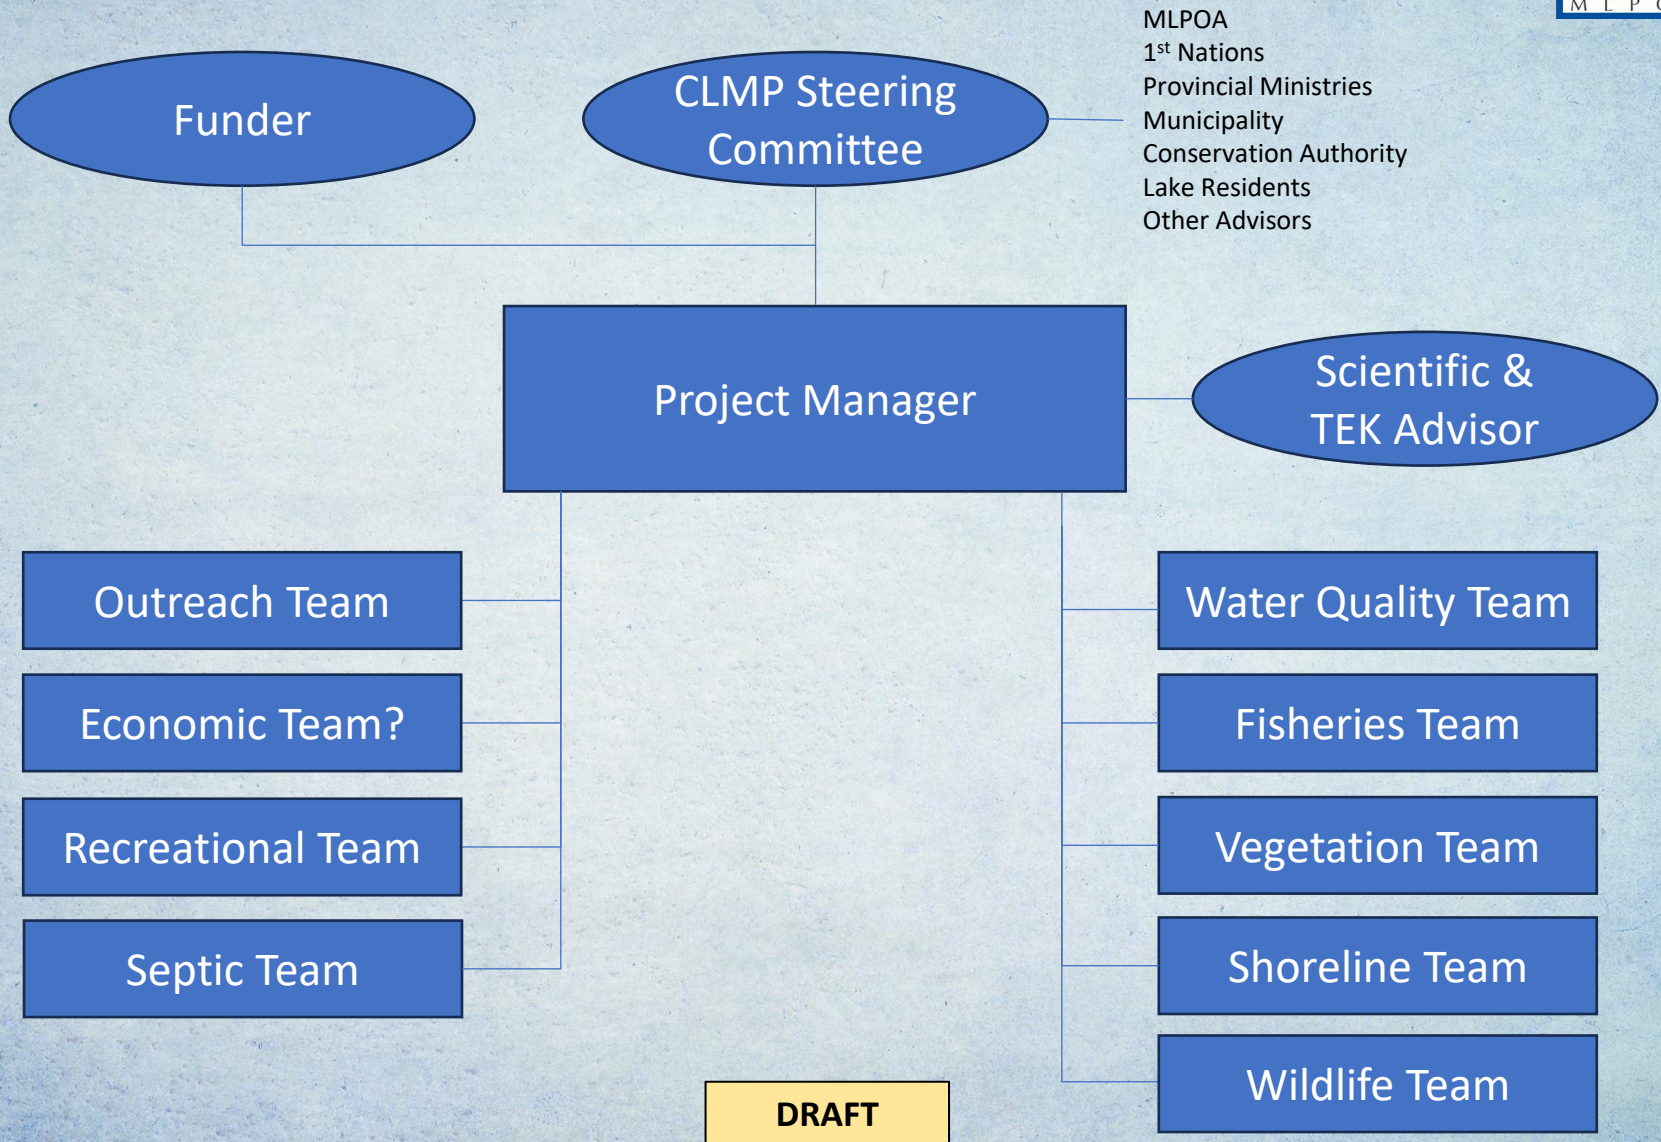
M L P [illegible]

Funder

CLMP Steering Committee

MLPOA
$1^{st}$ Nations
Provincial Ministries
Municipality
Conservation Authority
Lake Residents
Other Advisors

Project Manager

Scientific & TEK Advisor

Outreach Team

Economic Team?

Recreational Team

Septic Team

Water Quality Team

Fisheries Team

Vegetation Team

Shoreline Team

Wildlife Team

DRAFT